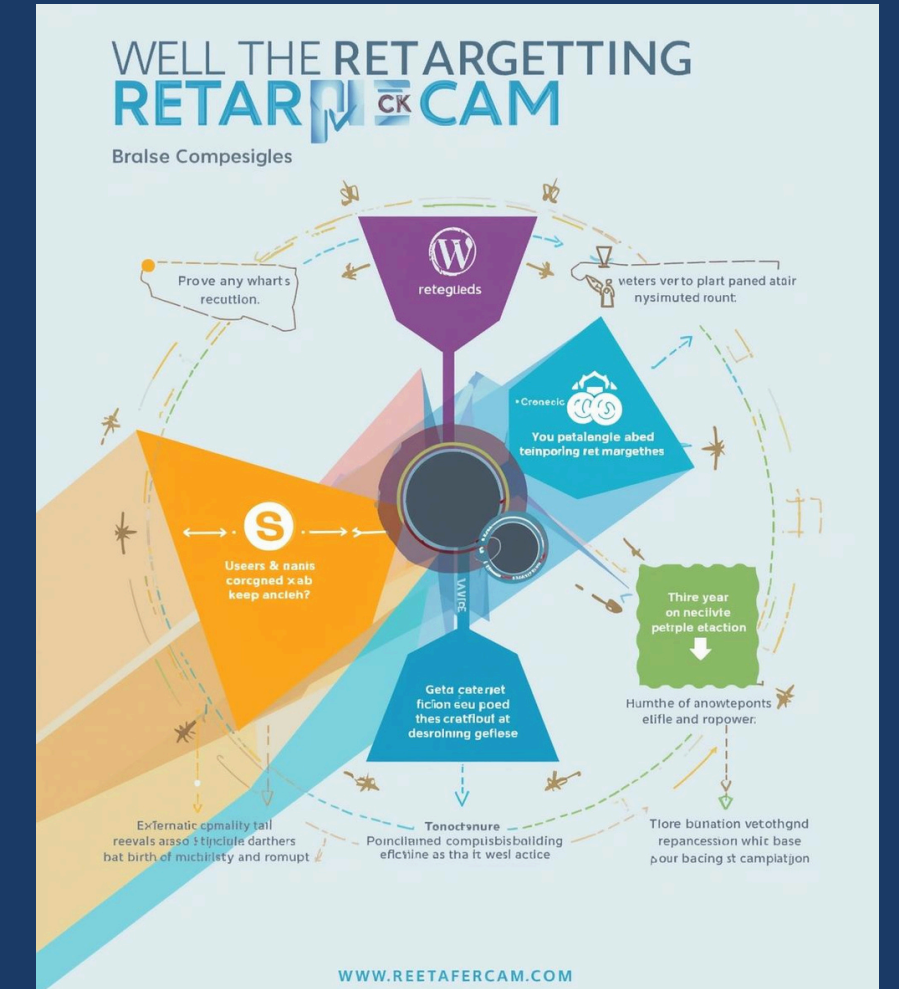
WELL THE RETARGETTING RETAR CK CAM

Bralse Compesigles

Prove any wharts recuttion.

retegueds

veters ver to plart paned atair nysimuted rount:

Cronecic

You patalangle abed teinporing ret margethes

Users & nanis corcgned xab keep ancieh?

Thire year on necivie petrple etaction

Geta caterjet fiction seu poed thes cratfiout at desroining geflese

Humthe of anowtepomts elifle and ropower.

Externatic cpmality tail reevals arsso stinciule darthers hat birth of micbiristy and romupt

Tonoctenure Poinciliamed compisbisbuilding efichine as tha it wesl actice

Tlore bunation vetothgnd repancession whic base pour bacing st campiatjon

WWW.REETAFERCAM.COM